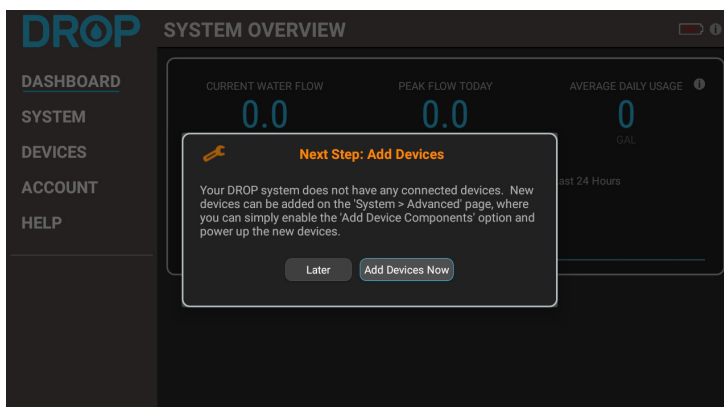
DROP

SYSTEM OVERVIEW

DASHBOARD
SYSTEM
DEVICES
ACCOUNT
HELP

CURRENT WATER FLOW
0.0

PEAK FLOW TODAY
0.0

AVERAGE DAILY USAGE
0
GAL

ast 24 Hours

Next Step: Add Devices

Your DROP system does not have any connected devices. New devices can be added on the 'System > Advanced' page, where you can simply enable the 'Add Device Components' option and power up the new devices.

Later
Add Devices Now